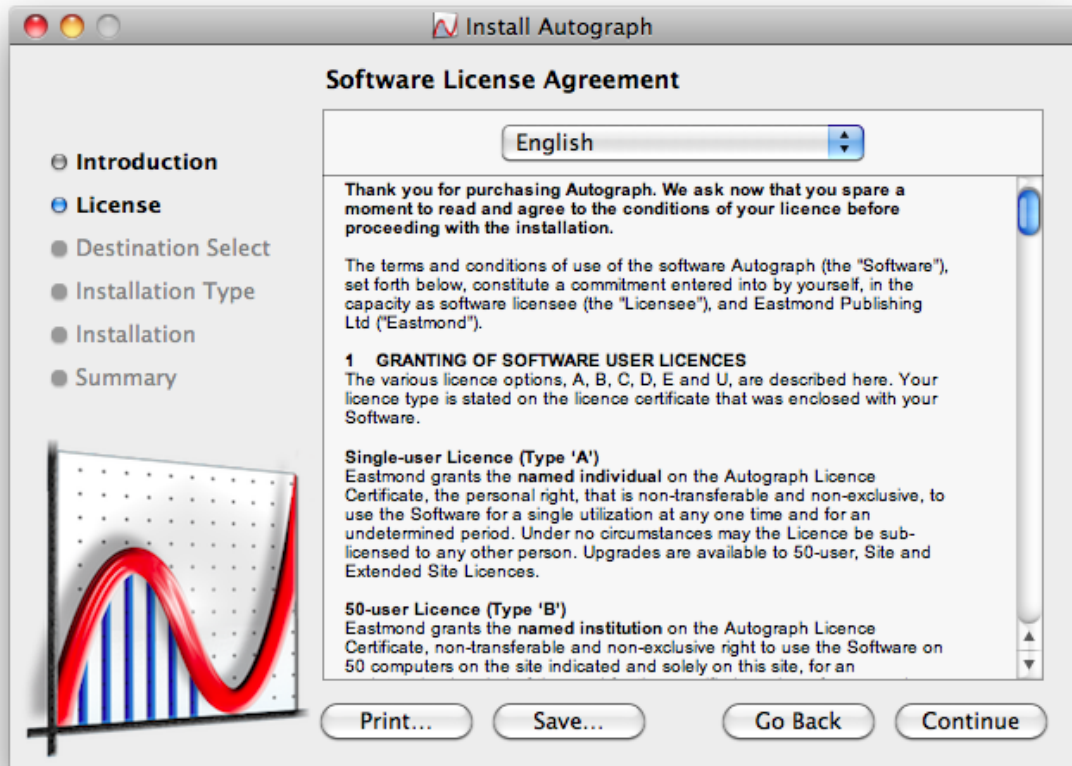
Install Autograph

Software License Agreement

English

Introduction
License
Destination Select
Installation Type
Installation
Summary

Thank you for purchasing Autograph. We ask now that you spare a moment to read and agree to the conditions of your licence before proceeding with the installation.

The terms and conditions of use of the software Autograph (the "Software"), set forth below, constitute a commitment entered into by yourself, in the capacity as software licensee (the "Licensee"), and Eastmond Publishing Ltd ("Eastmond").

1 GRANTING OF SOFTWARE USER LICENCES
The various licence options, A, B, C, D, E and U, are described here. Your licence type is stated on the licence certificate that was enclosed with your Software.

Single-user Licence (Type 'A')
Eastmond grants the named individual on the Autograph Licence Certificate, the personal right, that is non-transferable and non-exclusive, to use the Software for a single utilization at any one time and for an undetermined period. Under no circumstances may the Licence be sub-licensed to any other person. Upgrades are available to 50-user, Site and Extended Site Licences.

50-user Licence (Type 'B')
Eastmond grants the named institution on the Autograph Licence Certificate, non-transferable and non-exclusive right to use the Software on 50 computers on the site indicated and solely on this site, for an

Print... Save... Go Back Continue